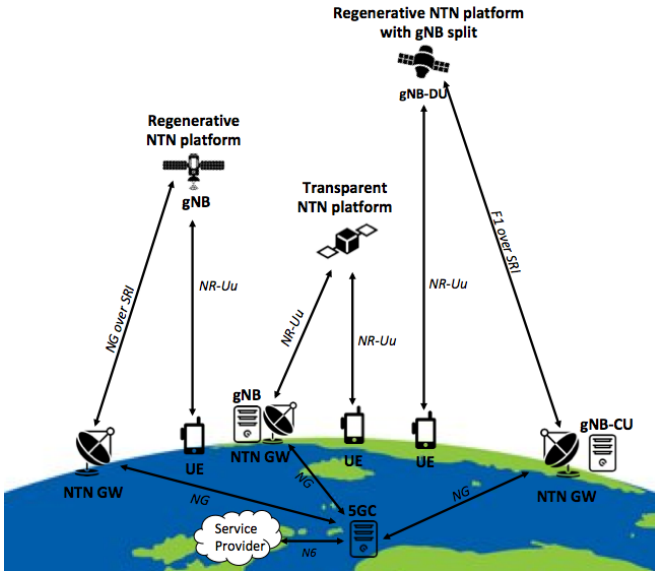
Regenerative NTN platform with gNB split

gNB-DU

Regenerative NTN platform

gNB

Transparent NTN platform

NG over SRI

NR-Uu

NR-Uu

NR-Uu

NR-Uu

F1 over SRI

gNB

NTN GW

UE

UE

UE

NTN GW

gNB-CU

NTN GW

NG

NG

NG

5GC

Service Provider

N6